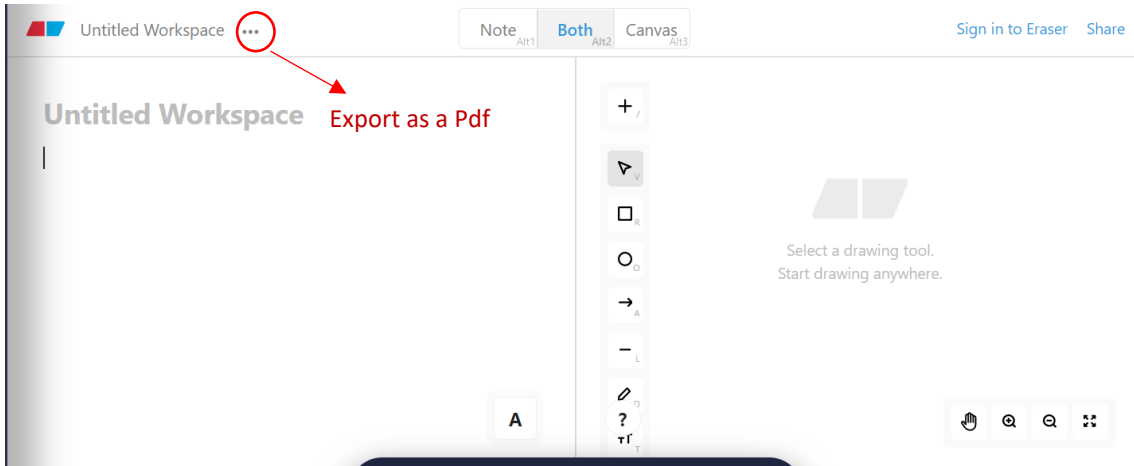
Untitled Workspace •••

Note Alt1 | Both Alt2 | Canvas Alt3

Sign in to Eraser Share

Untitled Workspace

Export as a Pdf

+ /

V

R

O

A

L

D

T

Select a drawing tool.
Start drawing anywhere.

A

?